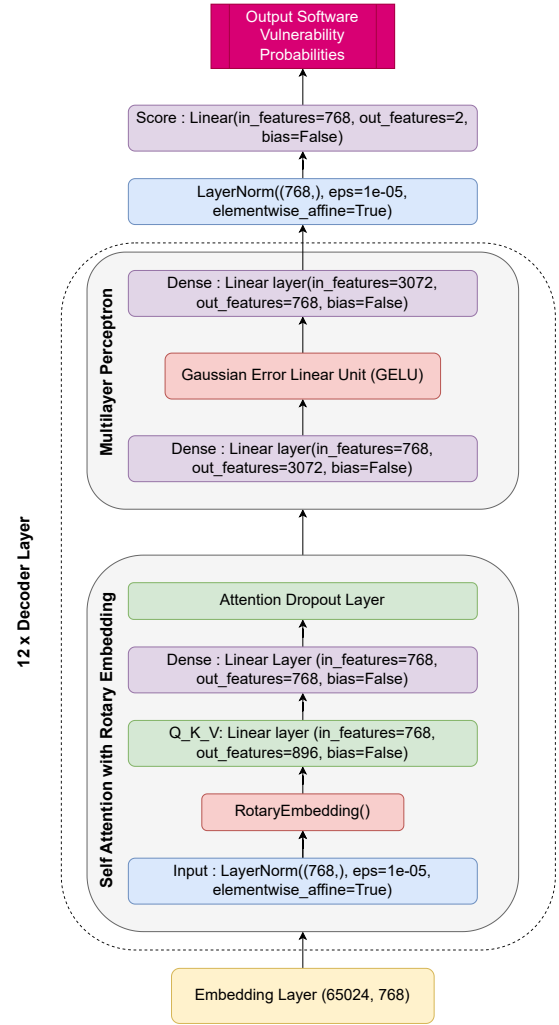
Output Software Vulnerability Probabilities

Score : Linear(in_features=768, out_features=2, bias=False)

LayerNorm((768,), eps=1e-05, elementwise_affine=True)

12 x Decoder Layer

Multilayer Perceptron

Dense : Linear layer(in_features=3072, out_features=768, bias=False)

Gaussian Error Linear Unit (GELU)

Dense : Linear layer(in_features=768, out_features=3072, bias=False)

Self Attention with Rotary Embedding

Attention Dropout Layer

Dense : Linear Layer (in_features=768, out_features=768, bias=False)

Q_K_V: Linear layer (in_features=768, out_features=896, bias=False)

RotaryEmbedding()

Input : LayerNorm((768,), eps=1e-05, elementwise_affine=True)

Embedding Layer (65024, 768)